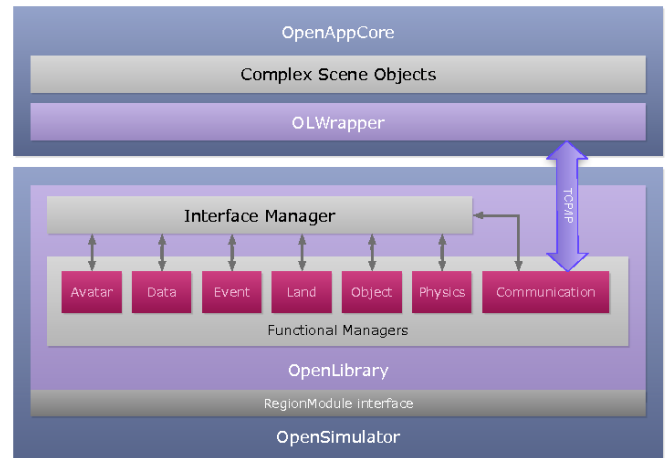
OpenAppCore

Complex Scene Objects

OLWrapper

TCP/IP

Interface Manager

Avatar

Data

Event

Land

Object

Physics

Communication

Functional Managers

OpenLibrary

RegionModule interface

OpenSimulator